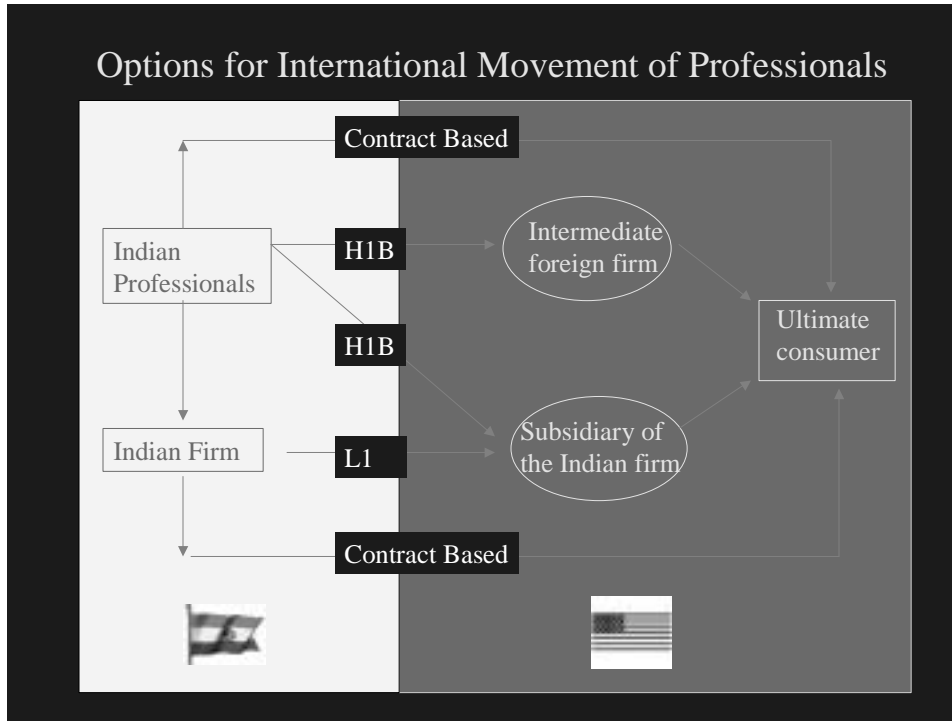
Options for International Movement of Professionals

Contract Based

Indian Professionals

H1B

Intermediate foreign firm

Ultimate consumer

H1B

Indian Firm

L1

Subsidiary of the Indian firm

Contract Based